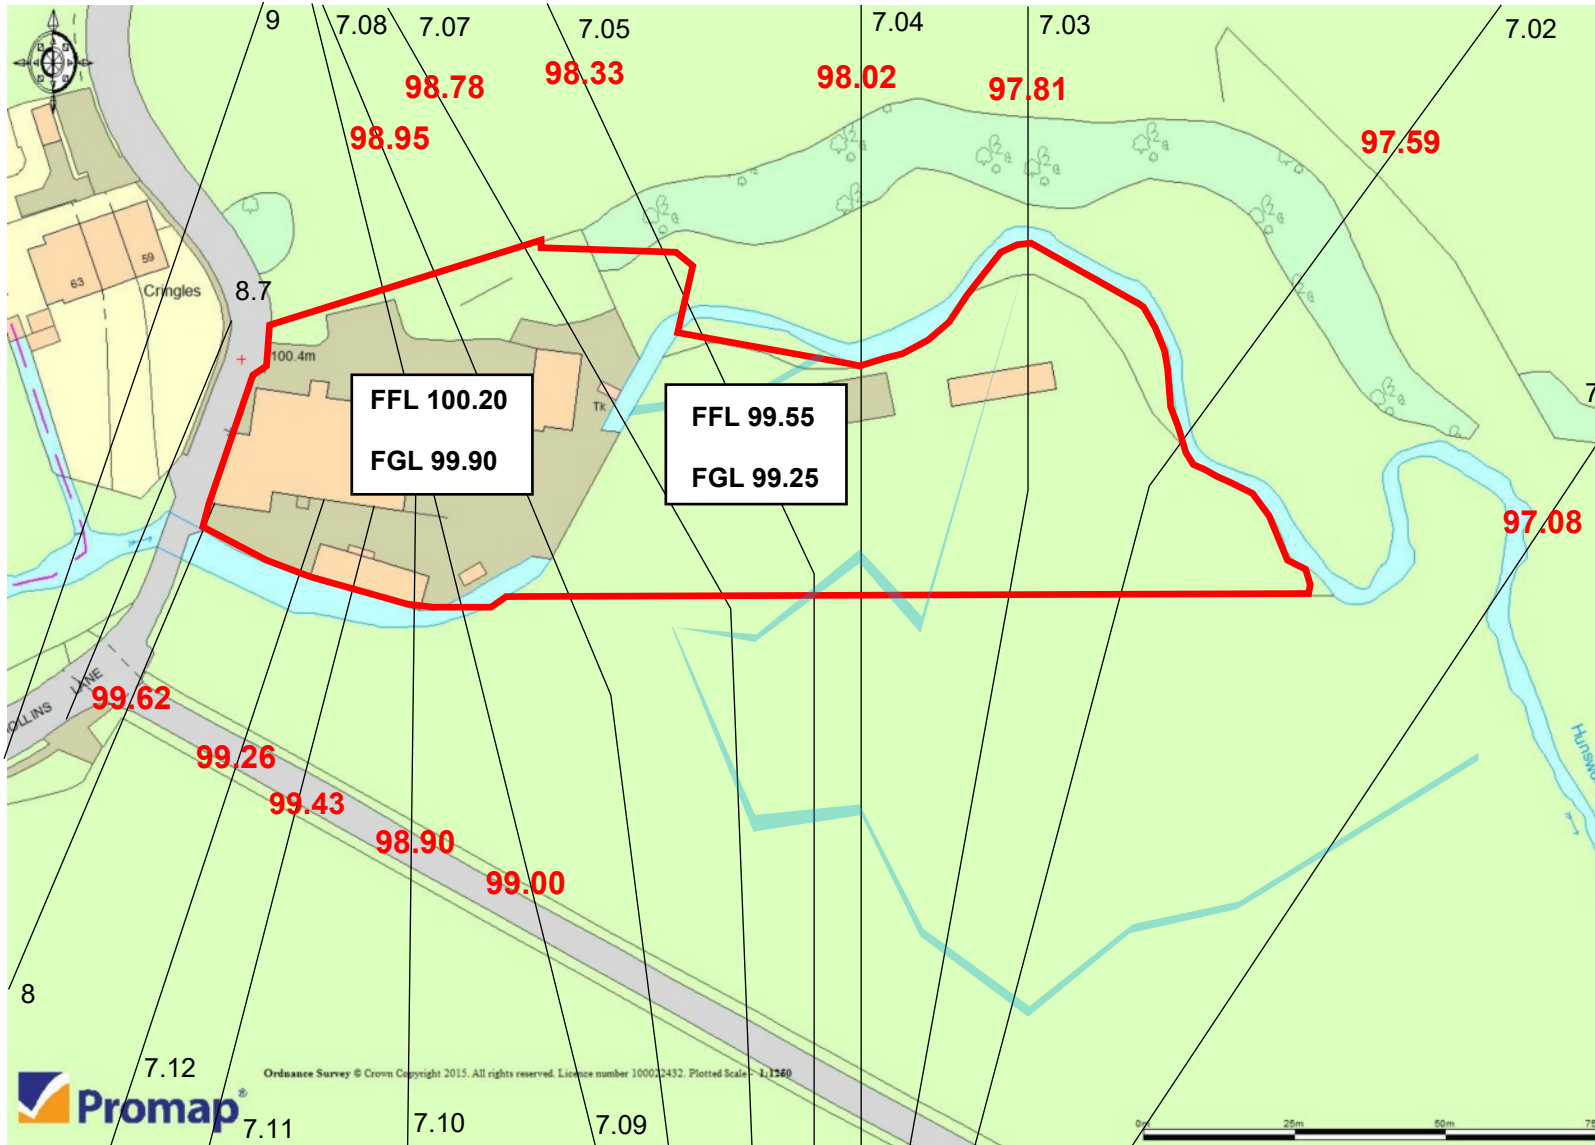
9
7.08
7.07
7.05
7.04
7.03
7.02
98.78
98.33
98.02
97.81
98.95
97.59
63
59
Cringles
8.7
100.4m
FFL 100.20

FGL 99.90
TK
FFL 99.55

FGL 99.25
7
97.08
LLINS LANE
99.62
99.26
99.43
98.90
99.00
Hunsw
8
7.12
Ordnance Survey © Crown Copyright 2015. All rights reserved. Licence number 100022432. Plotted Scale - 1:1250
Promap®
7.11
7.10
7.09
0m
25m
50m
75